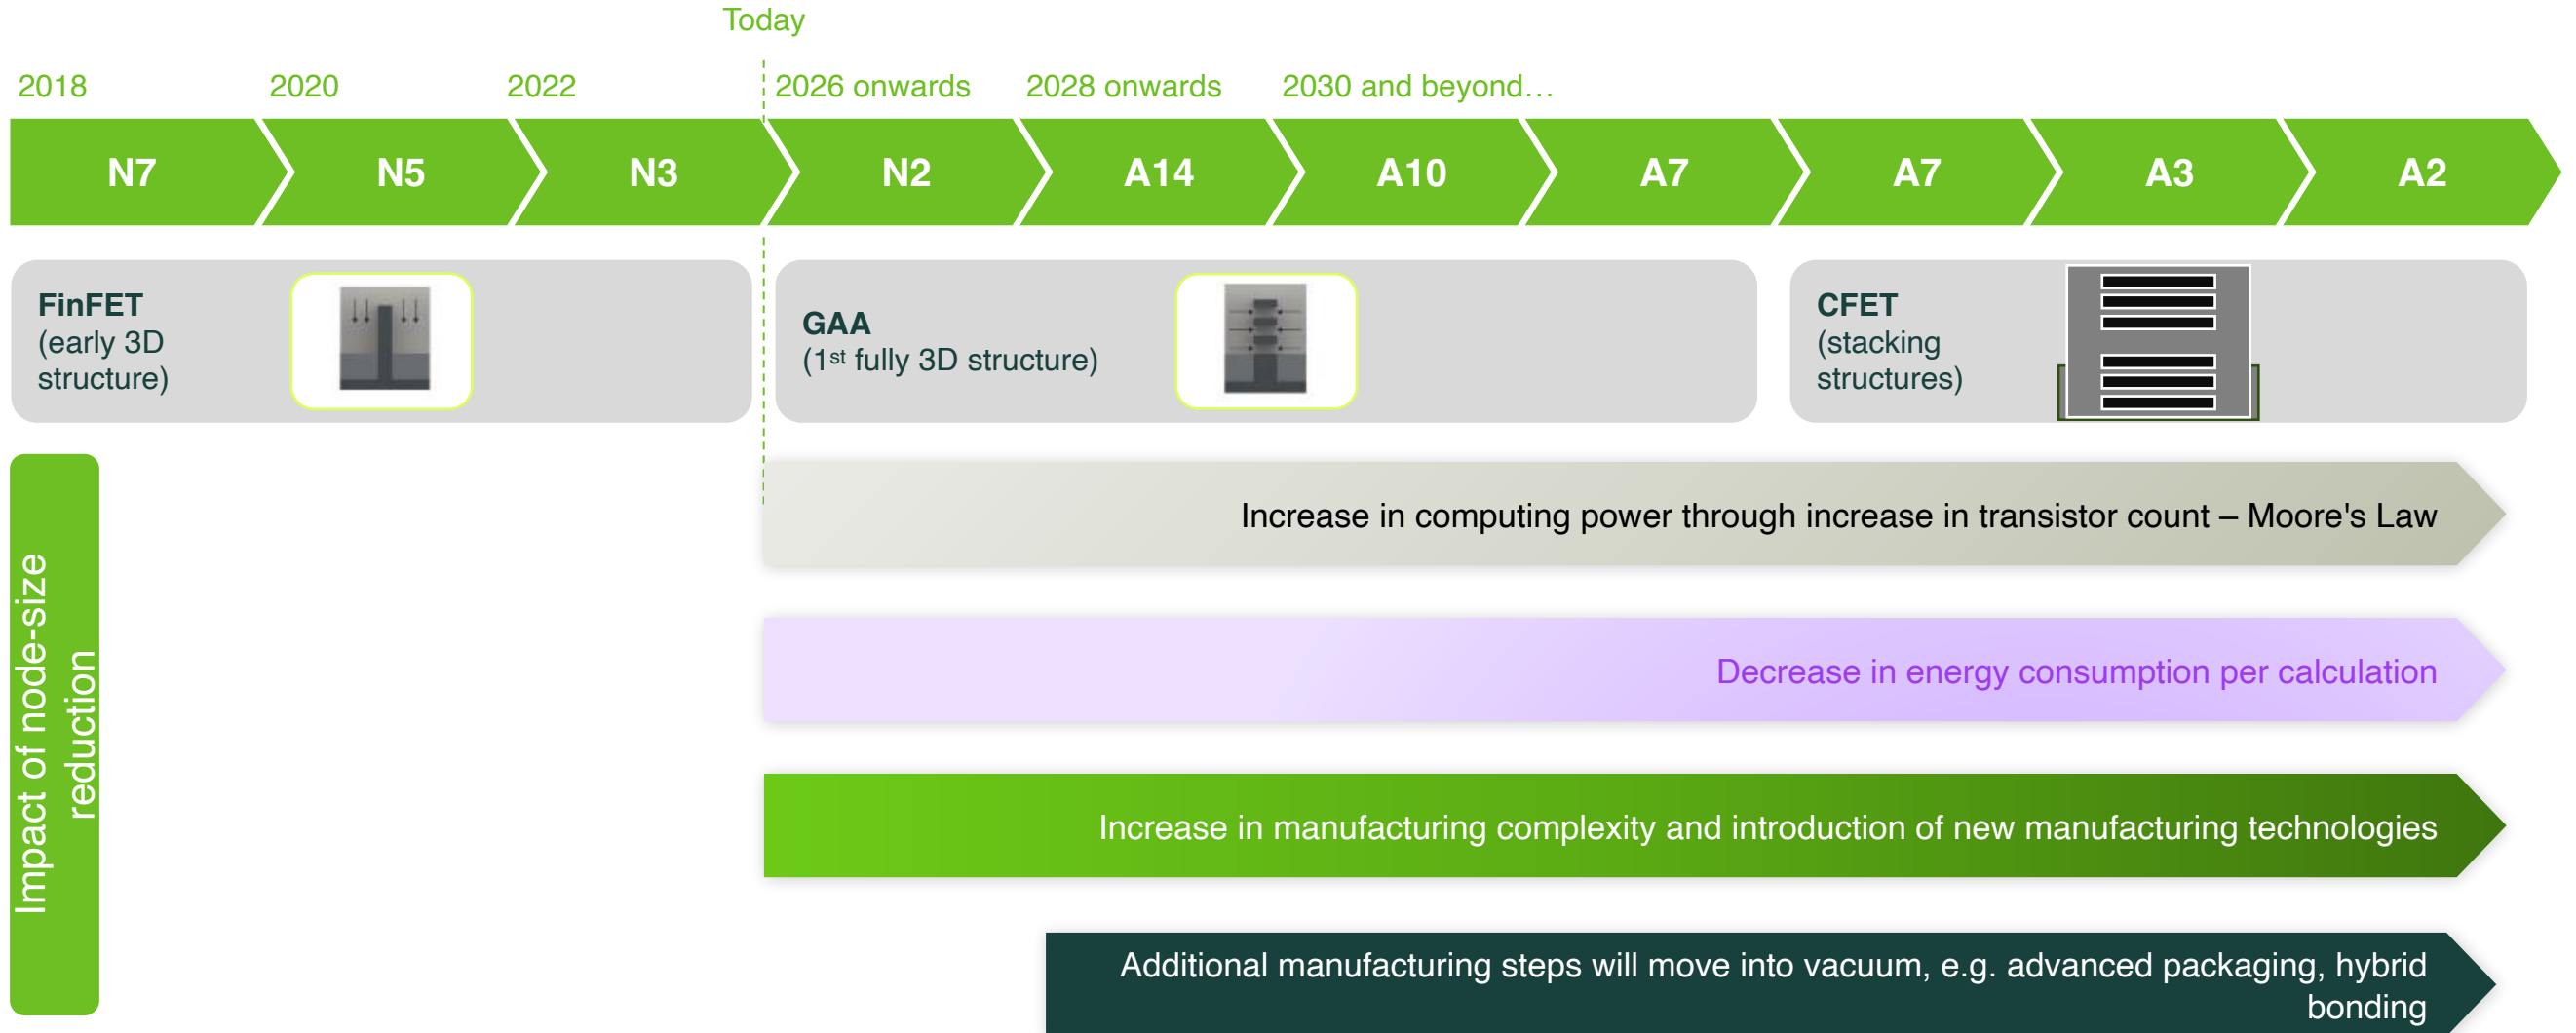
Today

2018 2020 2022 2026 onwards 2028 onwards 2030 and beyond…

N7 N5 N3 N2 A14 A10 A7 A7 A3 A2

FinFET (early 3D structure)

GAA ($1^{st}$ fully 3D structure)

CFET (stacking structures)

Impact of node-size reduction

Increase in computing power through increase in transistor count – Moore's Law

Decrease in energy consumption per calculation

Increase in manufacturing complexity and introduction of new manufacturing technologies

Additional manufacturing steps will move into vacuum, e.g. advanced packaging, hybrid bonding